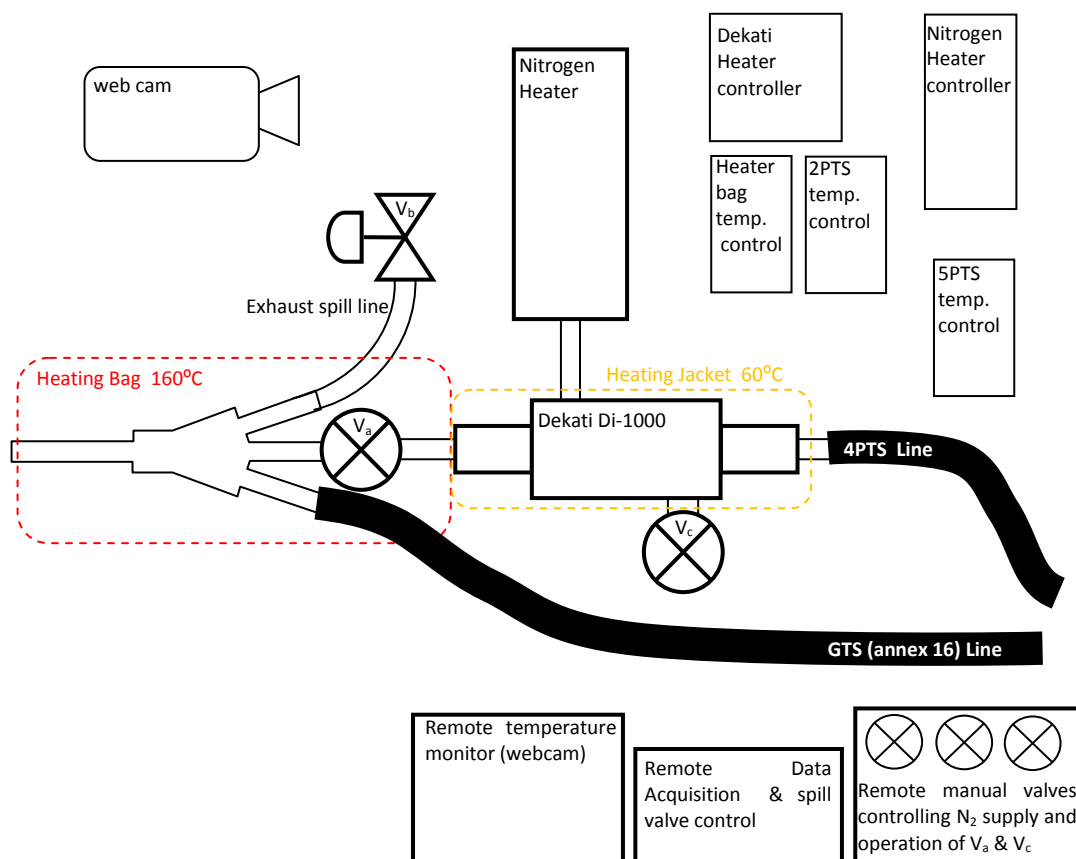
web cam

Nitrogen Heater

Dekati Heater controller

Nitrogen Heater controller

Heater bag temp. control

2PTS temp. control

5PTS temp. control

$V_b$

Exhaust spill line

Heating Bag 160$^o$C

Heating Jacket 60$^o$C

$V_a$

Dekati Di-1000

4PTS Line

$V_c$

GTS (annex 16) Line

Remote temperature monitor (webcam)

Remote Data Acquisition & spill valve control

Remote manual valves controlling $N_2$ supply and operation of $V_a$ & $V_c$